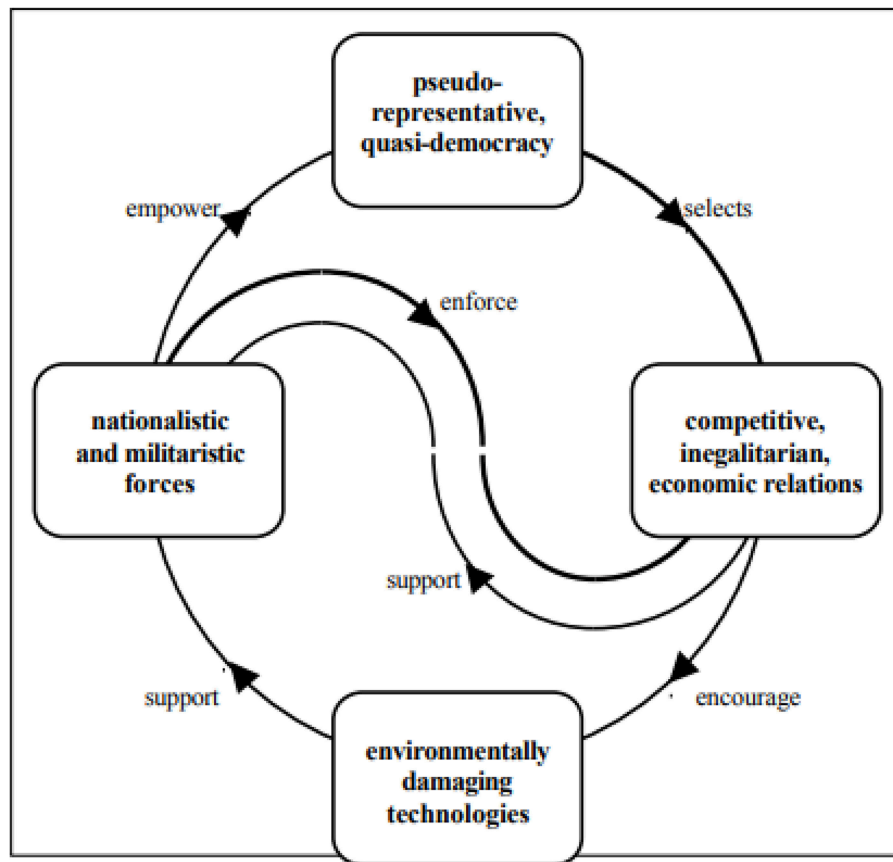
pseudo-representative, quasi-democracy

selects

competitive, inegalitarian, economic relations

encourage

environmentally damaging technologies

support

nationalistic and militaristic forces

empower

enforce

support